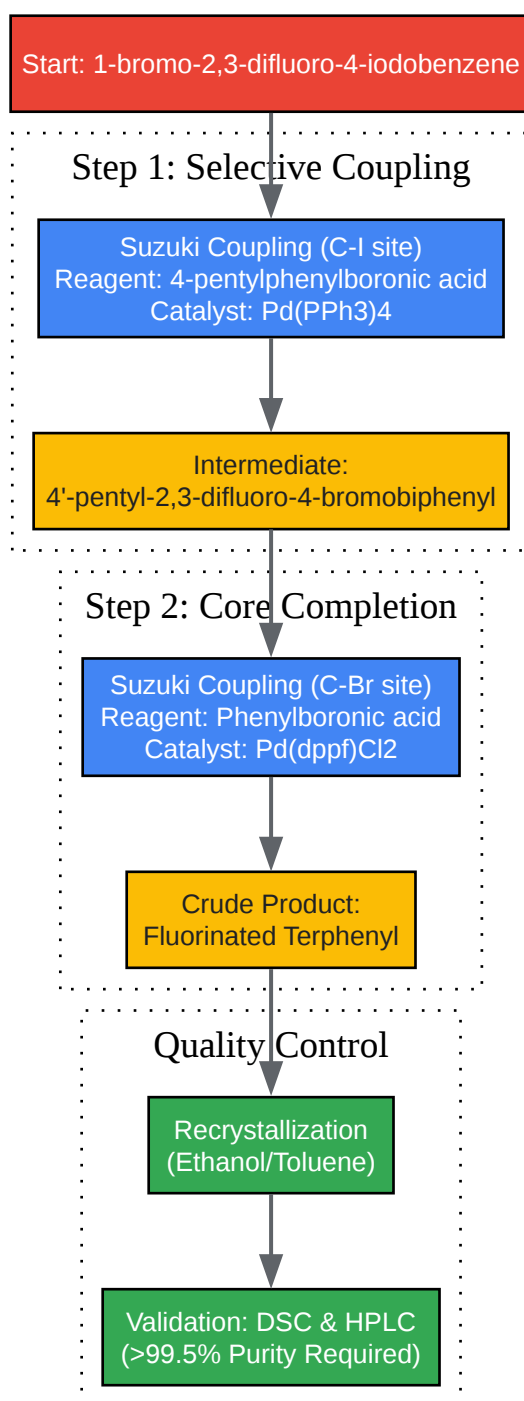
Start: 1-bromo-2,3-difluoro-4-iodobenzene

Step 1: Selective Coupling

Suzuki Coupling (C-I site)
Reagent: 4-pentylphenylboronic acid
Catalyst: Pd(PPh3)4

Intermediate:
4'-pentyl-2,3-difluoro-4-bromobiphenyl

Step 2: Core Completion

Suzuki Coupling (C-Br site)
Reagent: Phenylboronic acid
Catalyst: Pd(dppf)Cl2

Crude Product:
Fluorinated Terphenyl

Quality Control

Recrystallization
(Ethanol/Toluene)

Validation: DSC & HPLC
(>99.5% Purity Required)